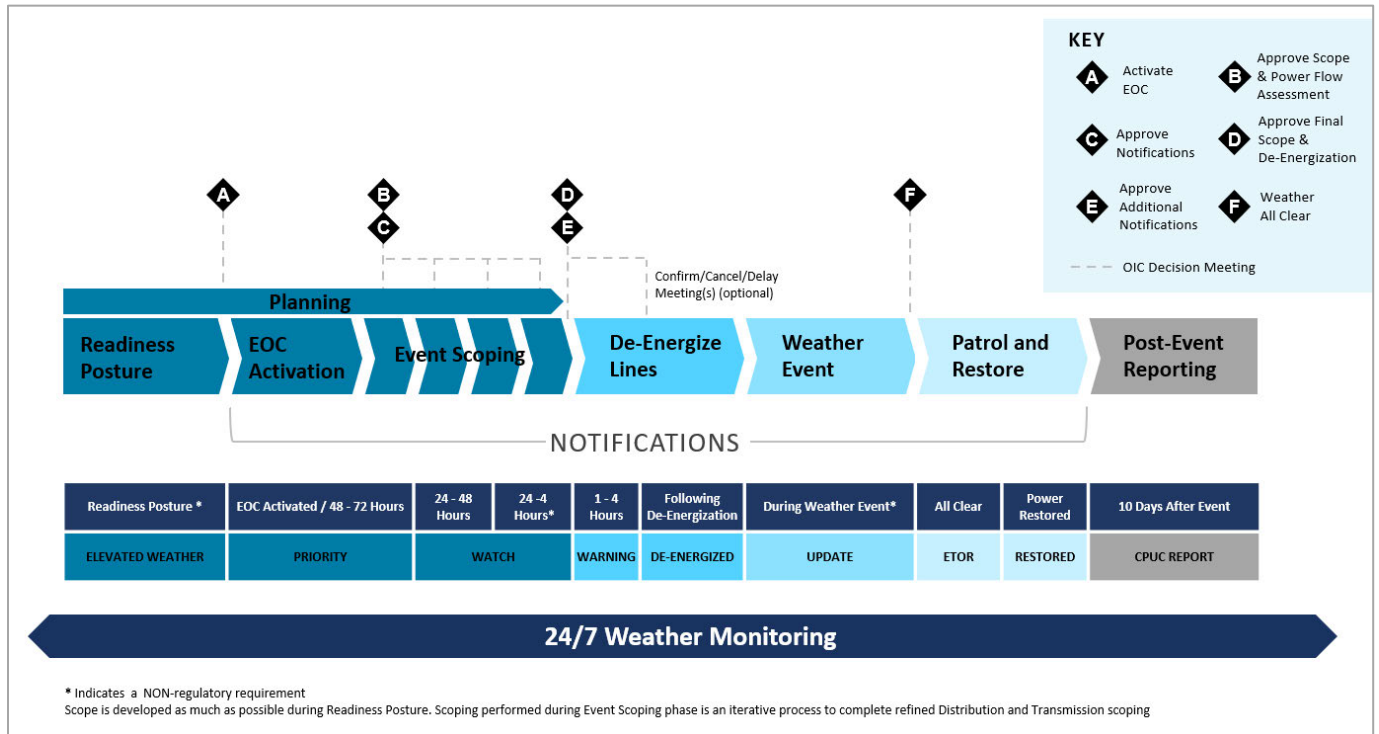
KEY

A Activate EOC

B Approve Scope & Power Flow Assessment

C Approve Notifications

D Approve Final Scope & De-Energization

E Approve Additional Notifications

F Weather All Clear

OIC Decision Meeting

A

B

C

D

E

F

Confirm/Cancel/Delay Meeting(s) (optional)

Planning

Readiness Posture

EOC Activation

Event Scoping

De-Energize Lines

Weather Event

Patrol and Restore

Post-Event Reporting

NOTIFICATIONS

| Readiness Posture * | EOC Activated / 48 - 72 Hours | 24 - 48 Hours | 24 -4 Hours* | 1 - 4 Hours | Following De-Energization | During Weather Event* | All Clear | Power Restored | 10 Days After Event |
|---|---|---|---|---|---|---|---|---|---|
| ELEVATED WEATHER | PRIORITY | WATCH | | WARNING | DE-ENERGIZED | UPDATE | ETOR | RESTORED | CPUC REPORT |

24/7 Weather Monitoring

* Indicates a NON-regulatory requirement
Scope is developed as much as possible during Readiness Posture. Scoping performed during Event Scoping phase is an iterative process to complete refined Distribution and Transmission scoping